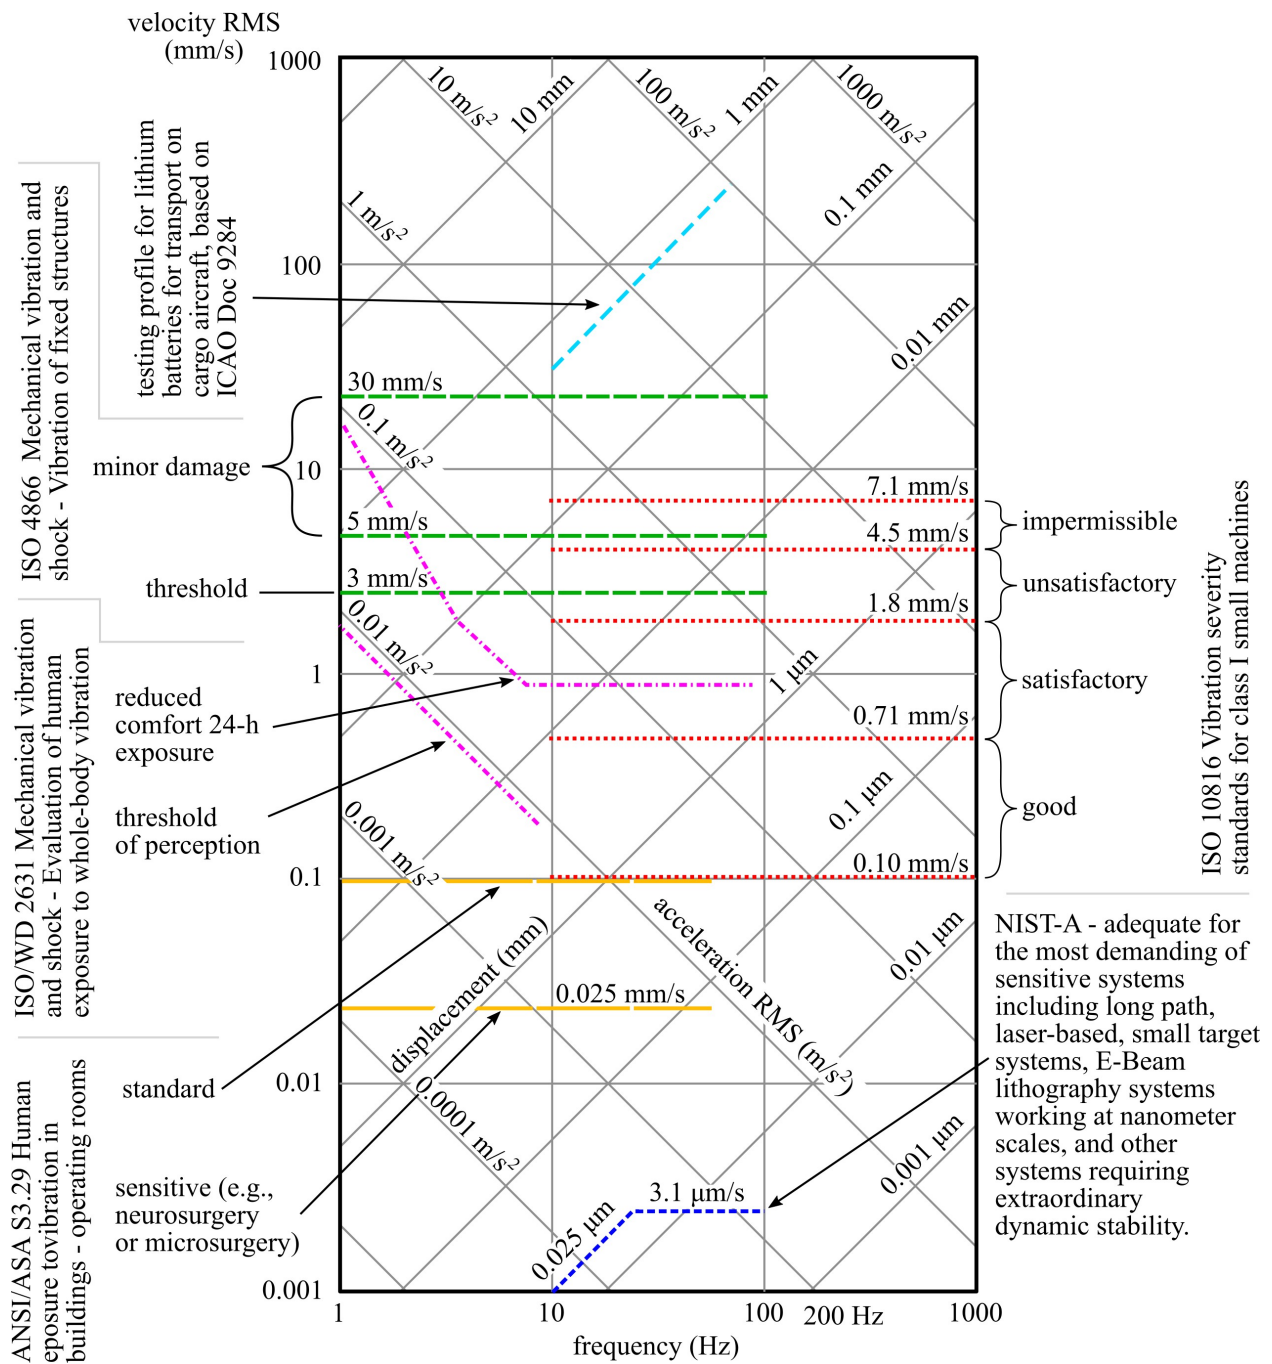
velocity RMS (mm/s)

1000
100
10
1
0.1
0.01
0.001

10 m/s$^2$
10 mm
100 m/s$^2$
1 mm
1000 m/s$^2$
1 m/s$^2$
0.1 mm
0.01 mm
30 mm/s
0.1 m/s$^2$
7.1 mm/s
5 mm/s
4.5 mm/s
3 mm/s
1.8 mm/s
0.01 m/s$^2$
1 µm
0.71 mm/s
0.1 µm
0.001 m/s$^2$
0.10 mm/s
acceleration RMS (m/s$^2$)
0.01 µm
displacement (mm)
0.025 mm/s
0.0001 m/s$^2$
0.001 µm
3.1 µm/s
0.025 µm

1
10
100
200 Hz
1000
frequency (Hz)

ISO 4866 Mechanical vibration and shock - Vibration of fixed structures

testing profile for lithium batteries for transport on cargo aircraft, based on ICAO Doc 9284

minor damage

threshold

ISO/WD 2631 Mechanical vibration and shock - Evaluation of human exposure to whole-body vibration

reduced comfort 24-h exposure

threshold of perception

ANSI/ASA S3.29 Human eposure tovibration in buildings - operating rooms

standard

sensitive (e.g., neurosurgery or microsurgery)

impermissible

unsatisfactory

satisfactory

good

ISO 10816 Vibration severity standards for class I small machines

NIST-A - adequate for the most demanding of sensitive systems including long path, laser-based, small target systems, E-Beam lithography systems working at nanometer scales, and other systems requiring extraordinary dynamic stability.